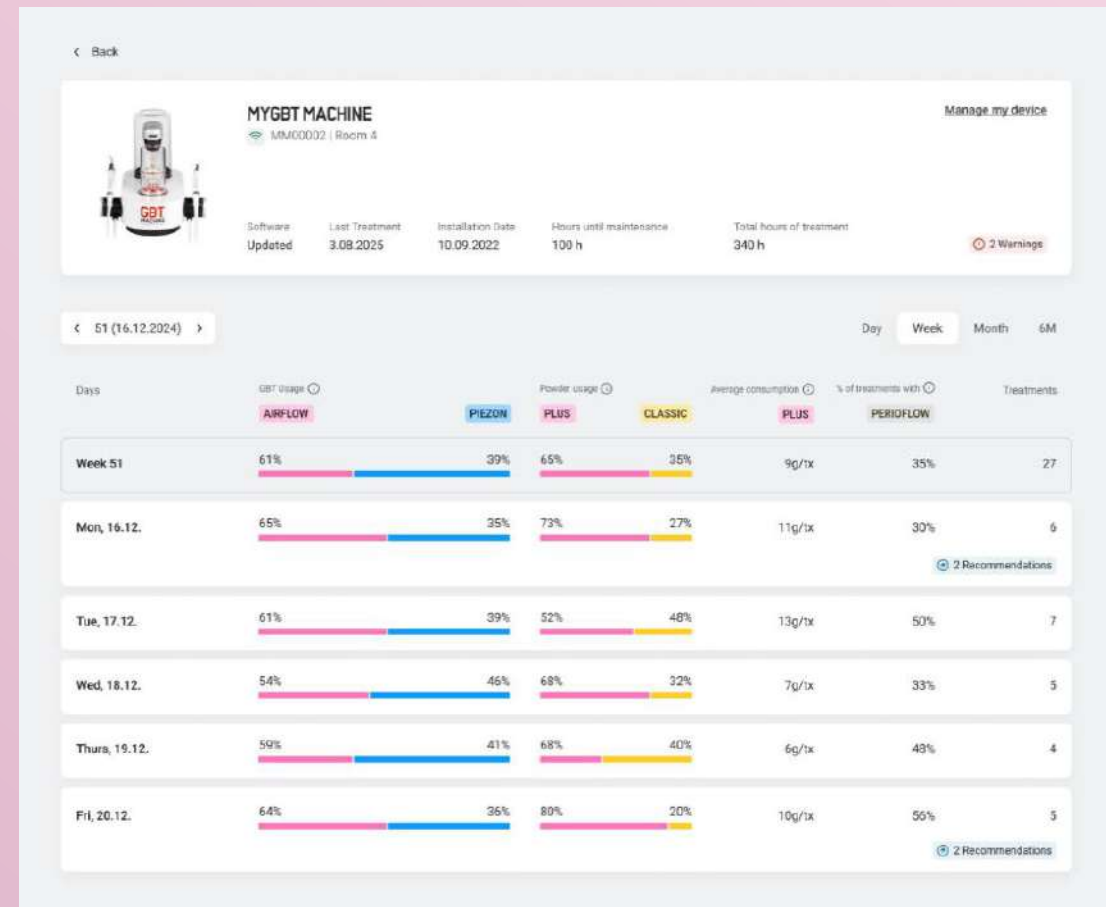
< Back

MYGBT MACHINE
MM00002 | Room 4

Manage my device

GBT MACHINE

Software
Updated

Last Treatment
3.08.2025

Installation Date
10.09.2022

Hours until maintenance
100 h

Total hours of treatment
340 h

2 Warnings

< 51 (16.12.2024) >

Day Week Month 6M

| Days | GBT Usage AIRFLOW PIEZON | Powder usage PLUS CLASSIC | Average consumption PLUS | % of treatments with PERIOFLOW | Treatments |
|---|---|---|---|---|---|
| Week 51 | 61% 39% | 65% 35% | 9g/tx | 35% | 27 |
| Mon, 16.12. | 65% 35% | 73% 27% | 11g/tx | 30% | 6 |
| | | | | 2 Recommendations | |
| Tue, 17.12. | 61% 39% | 52% 48% | 13g/tx | 50% | 7 |
| Wed, 18.12. | 54% 46% | 68% 32% | 7g/tx | 33% | 5 |
| Thurs, 19.12. | 59% 41% | 68% 40% | 6g/tx | 48% | 4 |
| Fri, 20.12. | 64% 36% | 80% 20% | 10g/tx | 56% | 5 |
| | | | | 2 Recommendations | |